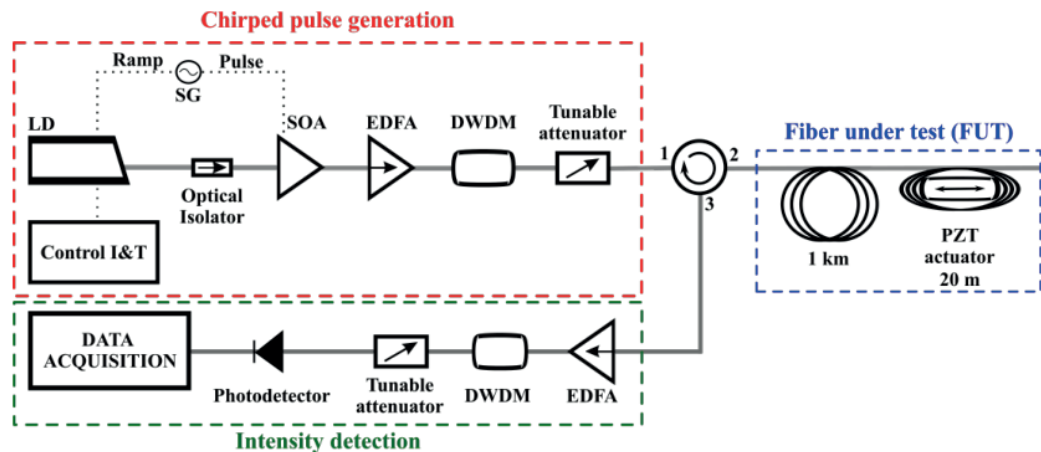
Chirped pulse generation

Ramp
SG
Pulse

LD
Optical Isolator
SOA
EDFA
DWDM
Tunable attenuator

Control I&T

1
2
3

Fiber under test (FUT)

1 km
PZT actuator 20 m

DATA ACQUISITION
Photodetector
Tunable attenuator
DWDM
EDFA

Intensity detection